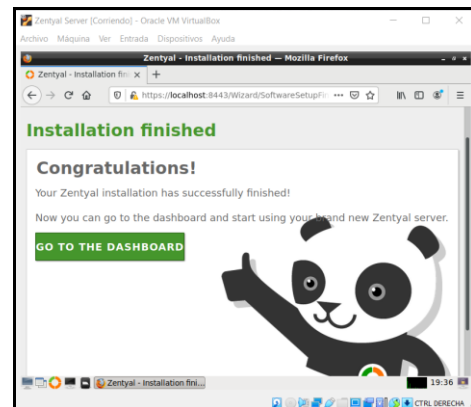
Zentyal Server [Corriendo] - Oracle VM VirtualBox
Archivo Máquina Ver Entrada Dispositivos Ayuda

Zentyal - Installation finished — Mozilla Firefox

Zentyal - Installation fini ×  +

https://localhost:8443/Wizard/SoftwareSetupFi ···

Installation finished

Congratulations!

Your Zentyal installation has successfully finished!

Now you can go to the dashboard and start using your brand new Zentyal server.

GO TO THE DASHBOARD

Zentyal - Installation fini...

19:36

CTRL DERECHA